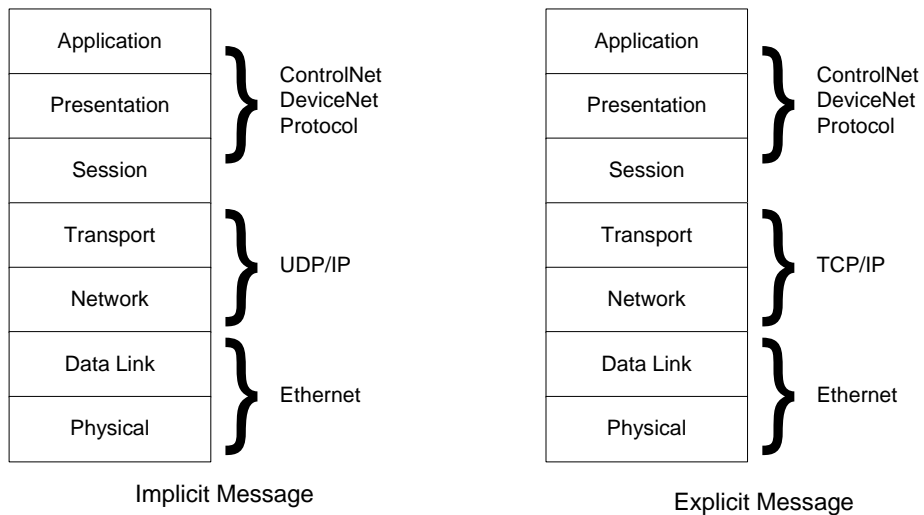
Application
Presentation
Session
ControlNet
DeviceNet
Protocol
Transport
Network
UDP/IP
Data Link
Physical
Ethernet

Implicit Message

Application
Presentation
Session
ControlNet
DeviceNet
Protocol
Transport
Network
TCP/IP
Data Link
Physical
Ethernet

Explicit Message